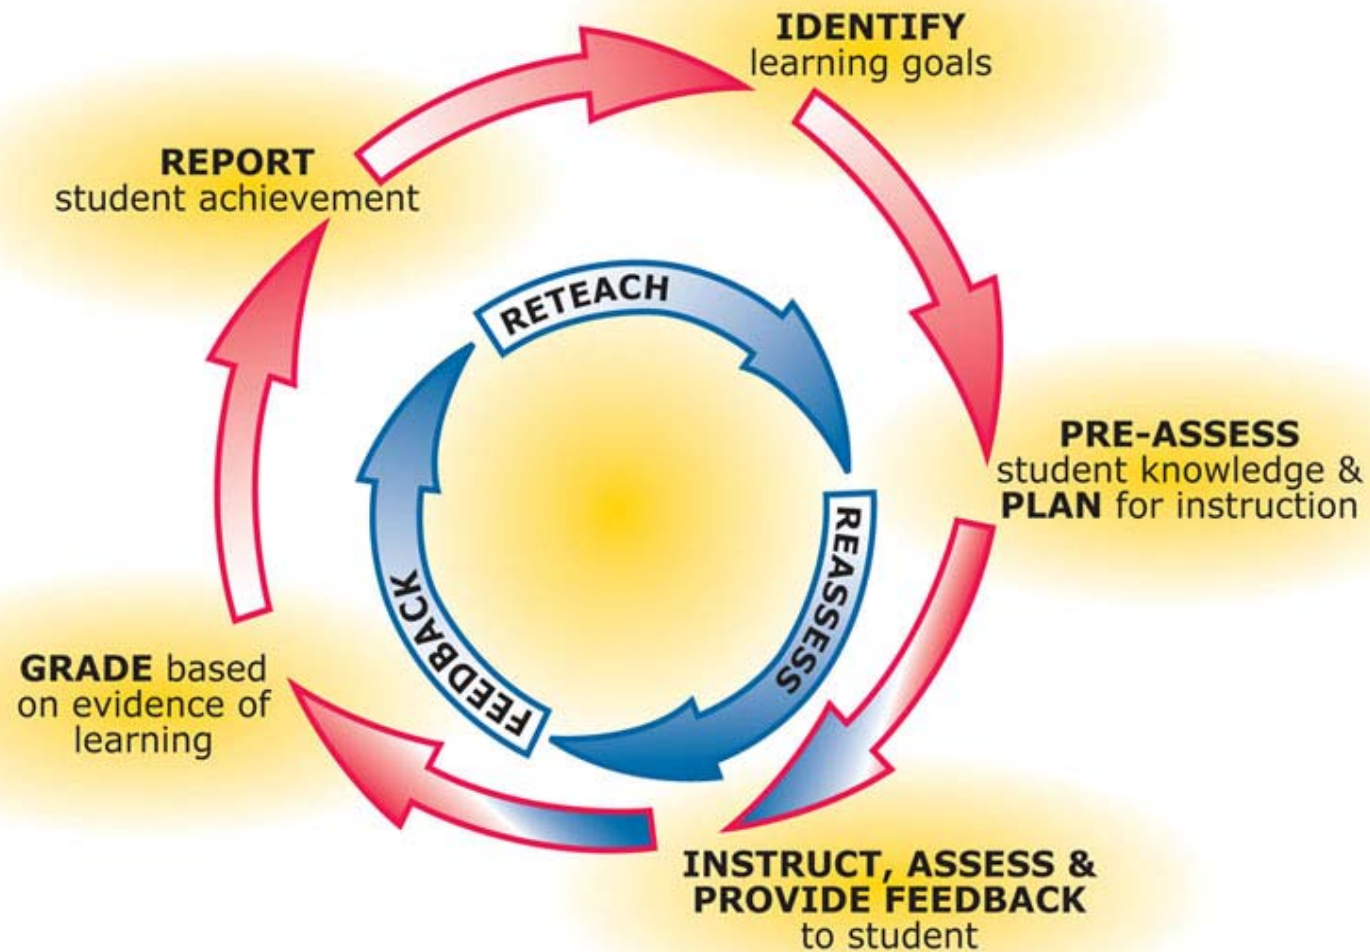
IDENTIFY
learning goals

REPORT
student achievement

RETEACH

PRE-ASSESS
student knowledge &
PLAN for instruction

REASSESS

FEEDBACK

GRADE based on evidence of learning

INSTRUCT, ASSESS &
PROVIDE FEEDBACK
to student